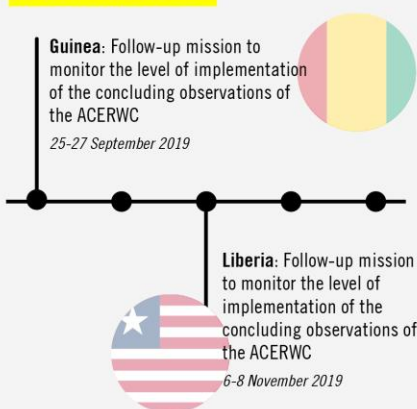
**Guinea**: Follow-up mission to monitor the level of implementation of the concluding observations of the ACERWC

25-27 September 2019

**Liberia**: Follow-up mission to monitor the level of implementation of the concluding observations of the ACERWC

6-8 November 2019